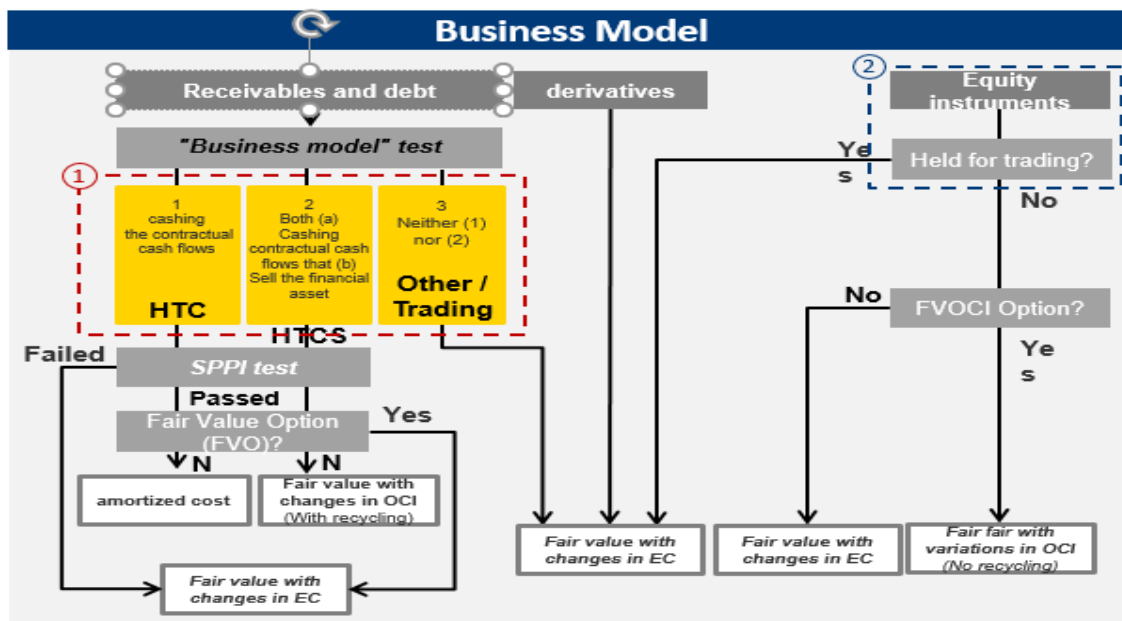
Business Model

Receivables and debt

derivatives

2

Equity instruments

"Business model" test

Yes

Held for trading?

No

1

1
cashing the contractual cash flows

HTC

2
Both (a) Cashing contractual cash flows that (b) Sell the financial asset

HTCS

3
Neither (1) nor (2)

Other / Trading

No

FVOCI Option?

Yes

Failed

SPPI test

Passed

Fair Value Option (FVO)?

Yes

N

N

amortized cost

Fair value with changes in OCI (With recycling)

Fair value with changes in EC

Fair value with changes in EC

Fair value with changes in EC

Fair fair with variations in OCI (No recycling)